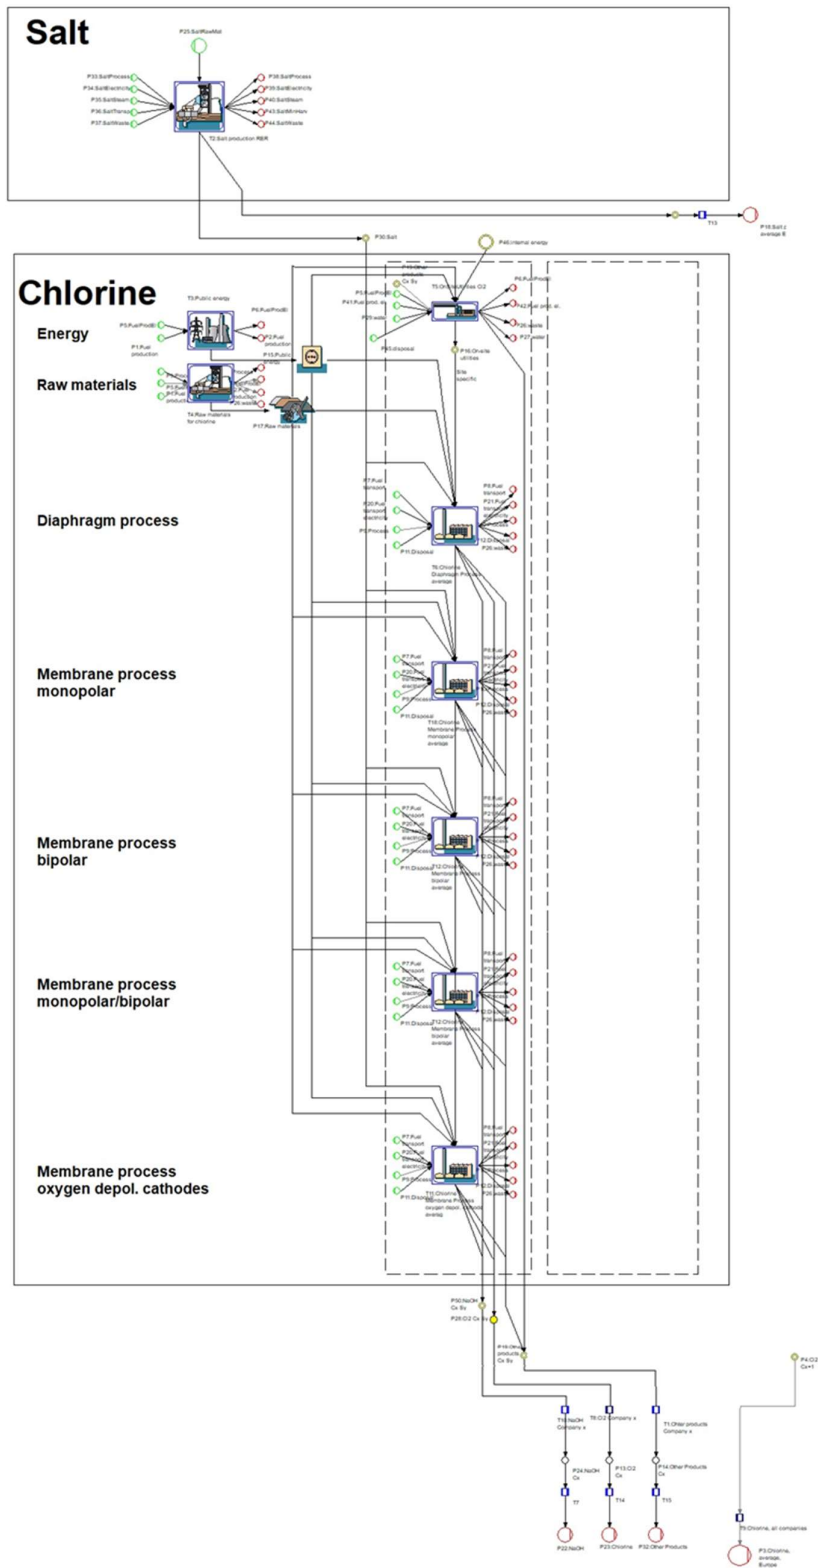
Salt

P25:SaltRawMat

P33:SaltProcess
P34:SaltElectricity
P35:SaltSteam
P36:SaltTransp
P37:SaltWaste

P38:SaltProcess
P39:SaltElectricity
P40:SaltSteam
P43:SaltMinHarn
P44:SaltWaste

T2:Salt production RER

T13

P18:Salt / average E

P30:Salt

P40:internal energy

Chlorine

Energy

T3:Public energy

P3:Fuel/ProdEl
P1:Fuel production

P6:Fuel/ProdEl
P2:Fuel production

Raw materials

P15:Public energy

T4:Raw materials for chlorine

P17:Raw materials

P45:Other products Cx Sy

P5:Fuel/ProdEl
P41:Fuel prod. el.
P25:waste
P45:disposal

T5:On-site utilities Cl2

P6:Fuel/ProdEl
P42:Fuel prod. el.
P26:waste
P27:water

P16:On-site utilities
Site specific

Diaphragm process

P7:Fuel transport
P20:Fuel transport electricity
P9:Process
P11:Disposal

P8:Fuel transport
P21:Fuel transport electricity
P12:Disposal
P26:waste

T6:Chlorine Diaphragm Process average

Membrane process monopolar

P7:Fuel transport
P20:Fuel transport electricity
P9:Process
P11:Disposal

T10:Chlorine Membrane Process monopolar average

Membrane process bipolar

P7:Fuel transport
P20:Fuel transport electricity
P9:Process
P11:Disposal

T12:Chlorine Membrane Process bipolar average

Membrane process monopolar/bipolar

P7:Fuel transport
P20:Fuel transport electricity
P9:Process
P11:Disposal

T12:Chlorine Membrane Process bipolar average

Membrane process oxygen depol. cathodes

P7:Fuel transport
P20:Fuel transport electricity
P9:Process
P11:Disposal

T11:Chlorine Membrane Process oxygen depol. cathodes averag

P30:NaOH Cx Sy
P28:Cl2 Cx Sy
P14:Other products Cx Sy

P4:Cl2 Cx+1

T10:NaOH Company x
T8:Cl2 Company x
T1:Other products Company x

P24:NaOH Cx
P13:Cl2 Cx
P14:Other Products Cx

T7
T14
T15

P22:NaOH
P23:Chlorine
P32:Other Products

T5:Chlorine, all companies

P3:Chlorine, average, Europe